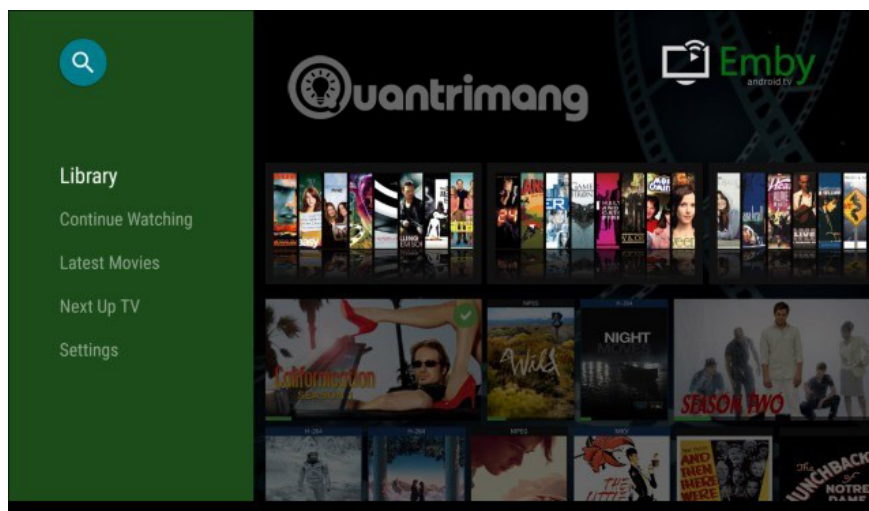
Library

Continue Watching

Latest Movies

Next Up TV

Settings

Quantrimang

Emby
android tv

Californication
SEASON 4

MPEG

Wild

H.264

NIGHT

SEASON TWO

H.264

H.264

MPEG

MKV

AND THEN THERE WERE

THE LITTLE

The HUNCHBACK of NOTRE DAME